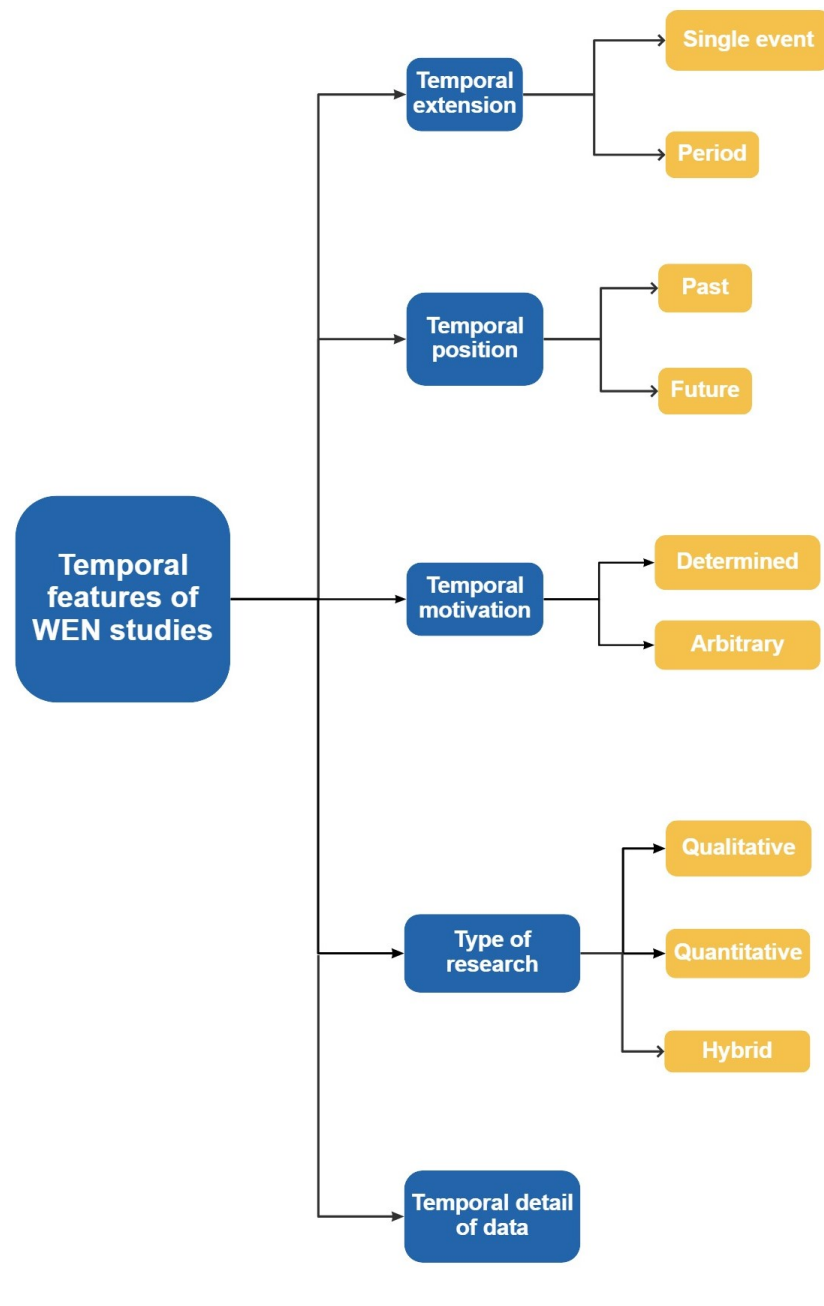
Temporal features of WEN studies

Temporal extension

Single event

Period

Temporal position

Past

Future

Temporal motivation

Determined

Arbitrary

Type of research

Qualitative

Quantitative

Hybrid

Temporal detail of data